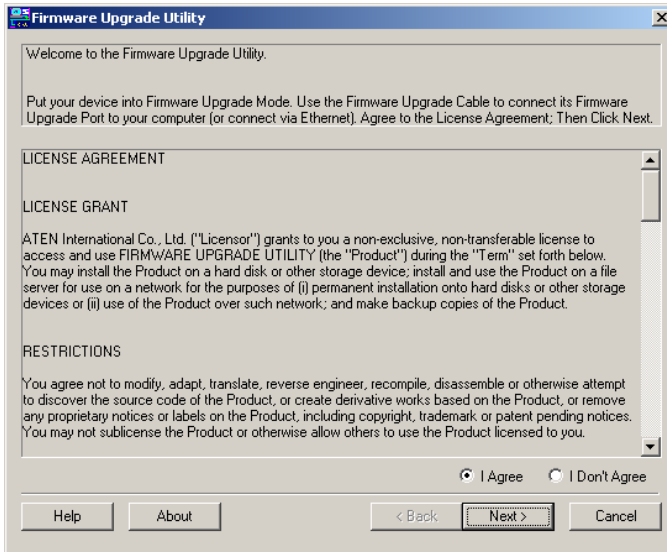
Firmware Upgrade Utility

Welcome to the Firmware Upgrade Utility.

Put your device into Firmware Upgrade Mode. Use the Firmware Upgrade Cable to connect its Firmware Upgrade Port to your computer (or connect via Ethernet). Agree to the License Agreement; Then Click Next.

LICENSE AGREEMENT

LICENSE GRANT

ATEN International Co., Ltd. ("Licensor") grants to you a non-exclusive, non-transferable license to access and use FIRMWARE UPGRADE UTILITY (the "Product") during the "Term" set forth below. You may install the Product on a hard disk or other storage device; install and use the Product on a file server for use on a network for the purposes of (i) permanent installation onto hard disks or other storage devices or (ii) use of the Product over such network; and make backup copies of the Product.

RESTRICTIONS

You agree not to modify, adapt, translate, reverse engineer, recompile, disassemble or otherwise attempt to discover the source code of the Product, or create derivative works based on the Product, or remove any proprietary notices or labels on the Product, including copyright, trademark or patent pending notices. You may not sublicense the Product or otherwise allow others to use the Product licensed to you.

I Agree
I Don't Agree

Help
About
< Back
Next >
Cancel